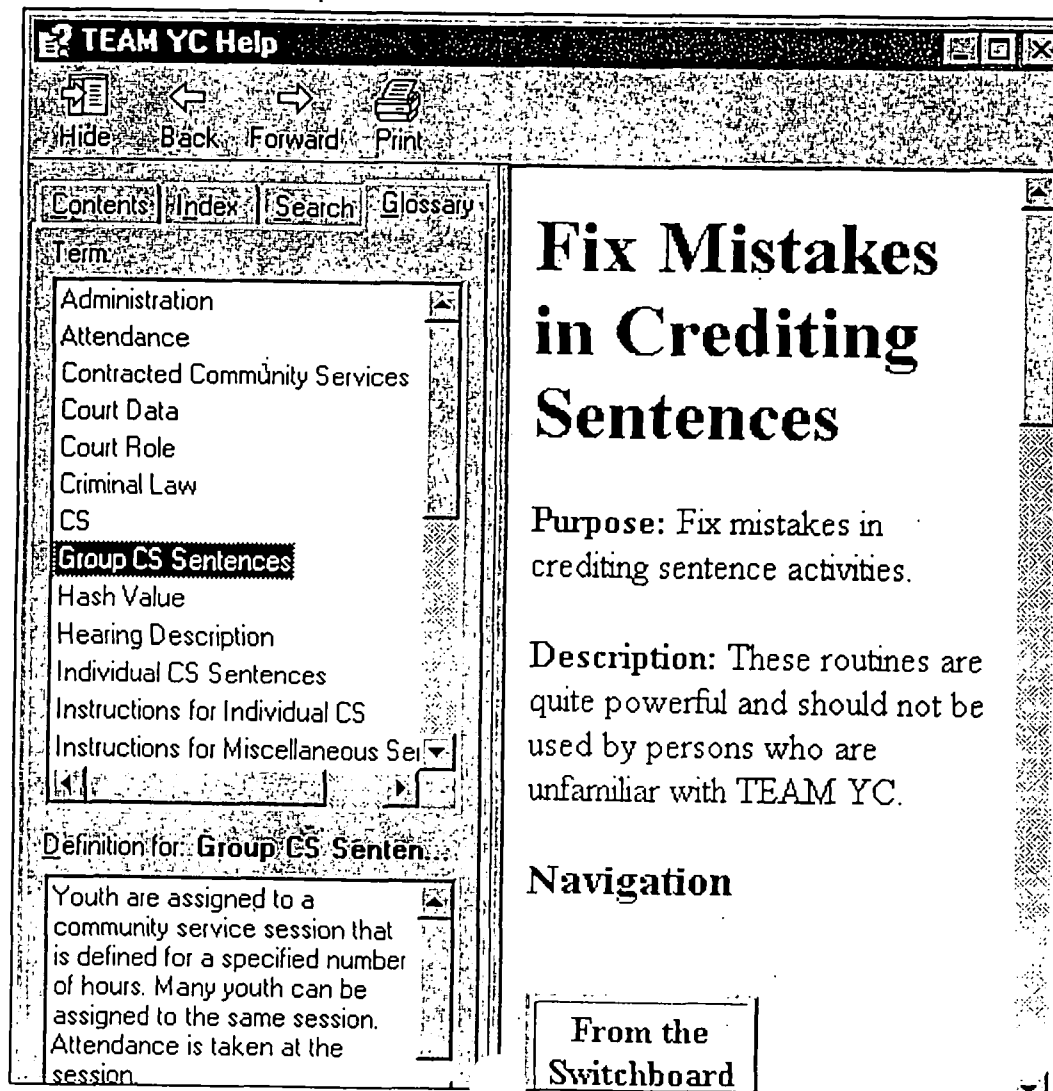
TEAM YC Help

Hide Back Forward Print

Contents Index Search Glossary

Term:

Administration
Attendance
Contracted Community Services
Court Data
Court Role
Criminal Law
CS
Group CS Sentences
Hash Value
Hearing Description
Individual CS Sentences
Instructions for Individual CS
Instructions for Miscellaneous Se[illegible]

Definition for: Group CS Senten...

Youth are assigned to a community service session that is defined for a specified number of hours. Many youth can be assigned to the same session. Attendance is taken at the session.

Fix Mistakes in Crediting Sentences

Purpose: Fix mistakes in crediting sentence activities.

Description: These routines are quite powerful and should not be used by persons who are unfamiliar with TEAM YC.

Navigation

From the Switchboard